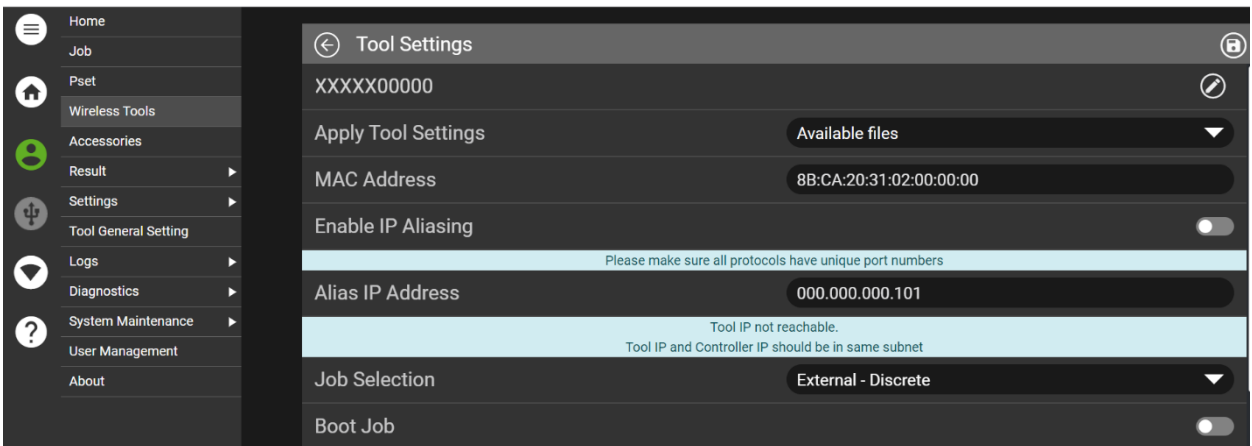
Home
Job
Pset
Wireless Tools
Accessories
Result
Settings
Tool General Setting
Logs
Diagnostics
System Maintenance
User Management
About

Tool Settings

XXXXX00000

Apply Tool Settings
Available files

MAC Address
8B:CA:20:31:02:00:00:00

Enable IP Aliasing

Please make sure all protocols have unique port numbers

Alias IP Address
000.000.000.101

Tool IP not reachable.
Tool IP and Controller IP should be in same subnet

Job Selection
External - Discrete

Boot Job